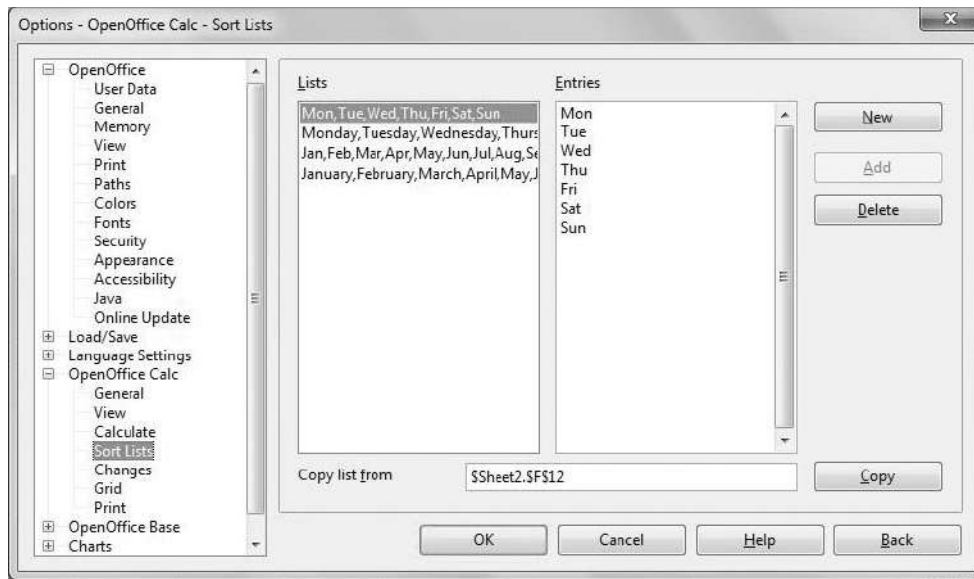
Options - OpenOffice Calc - Sort Lists

OpenOffice
User Data
General
Memory
View
Print
Paths
Colors
Fonts
Security
Appearance
Accessibility
Java
Online Update
Load/Save
Language Settings
OpenOffice Calc
General
View
Calculate
Sort Lists
Changes
Grid
Print
OpenOffice Base
Charts

Lists
Mon,Tue,Wed,Thu,Fri,Sat,Sun
Monday,Tuesday,Wednesday,Thurs
Jan,Feb,Mar,Apr,May,Jun,Jul,Aug,Se
January,February,March,April,May,J

Entries
Mon
Tue
Wed
Thu
Fri
Sat
Sun

New
Add
Delete

Copy list from
$Sheet2.$F$12
Copy

OK
Cancel
Help
Back